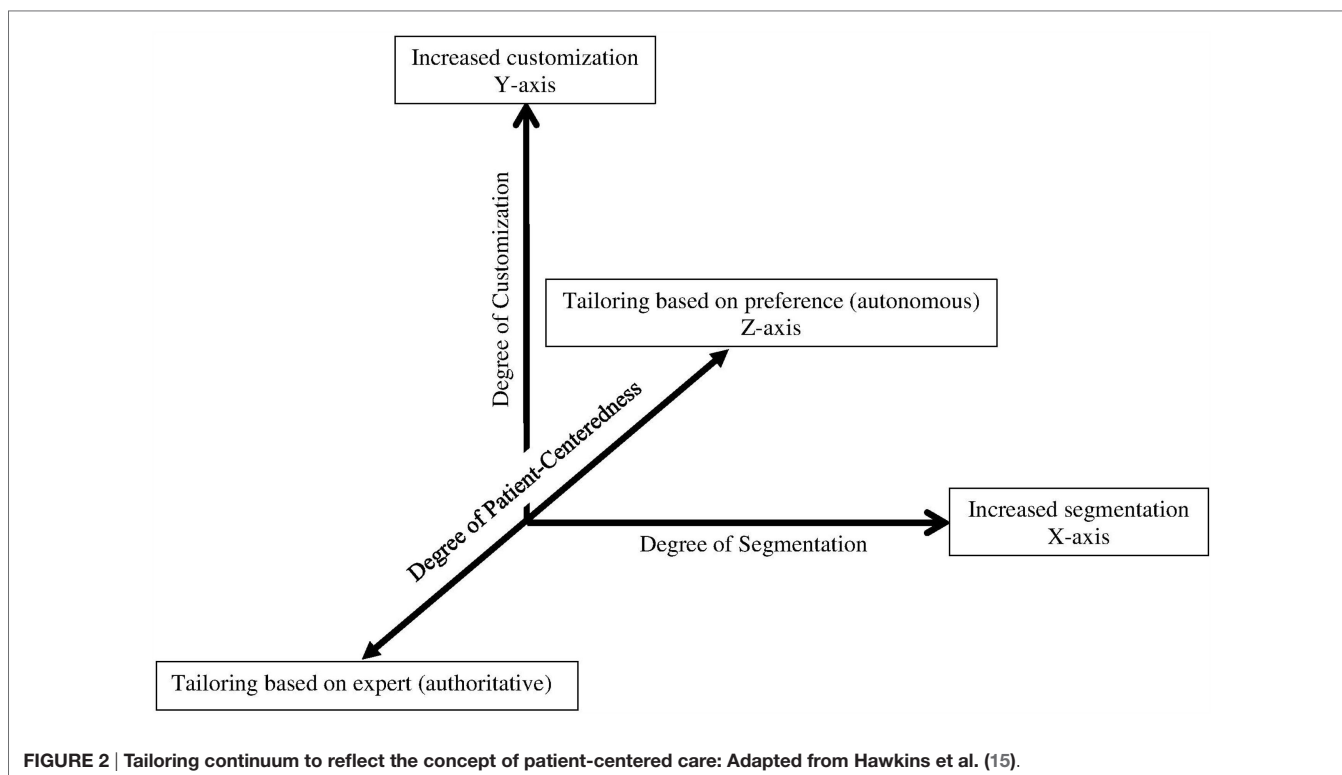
Increased customization
Y-axis

Degree of Customization

Tailoring based on preference (autonomous)
Z-axis

Degree of Patient-Centeredness

Increased segmentation
X-axis

Degree of Segmentation

Tailoring based on expert (authoritative)

FIGURE 2 | Tailoring continuum to reflect the concept of patient-centered care: Adapted from Hawkins et al. (15).